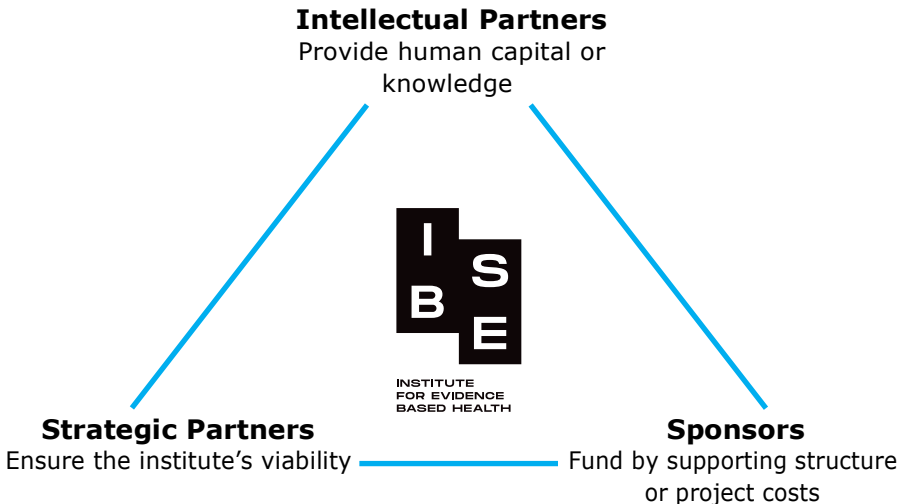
**Intellectual Partners**
Provide human capital or knowledge

I
S
B
E
INSTITUTE FOR EVIDENCE BASED HEALTH

**Strategic Partners**
Ensure the institute's viability

**Sponsors**
Fund by supporting structure or project costs